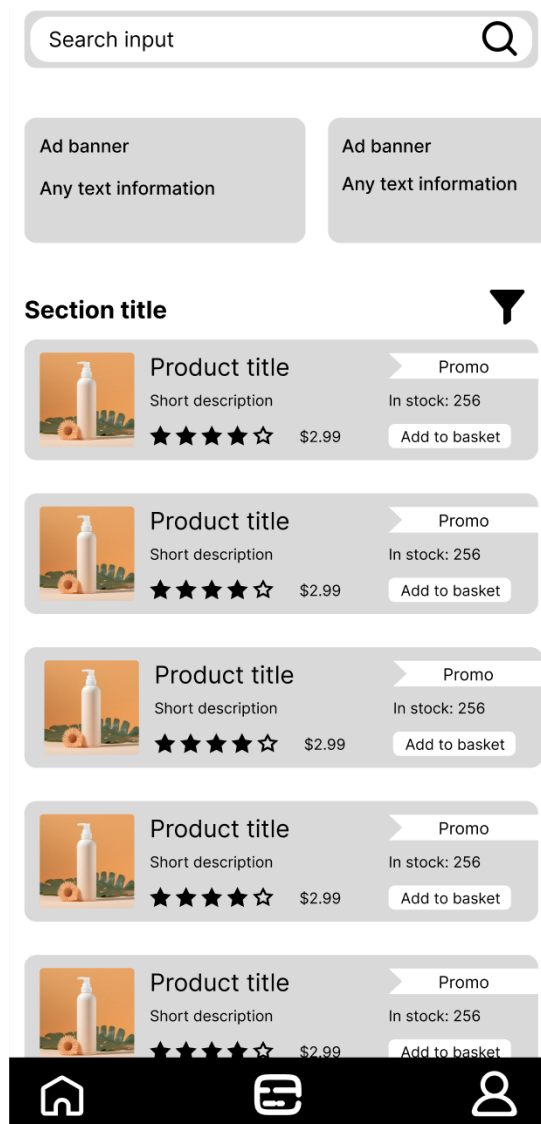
Search input

Ad banner

Any text information

Ad banner

Any text information

Section title

Product title
Short description
★★★★☆ $2.99
Promo
In stock: 256
Add to basket

Product title
Short description
★★★★☆ $2.99
Promo
In stock: 256
Add to basket

Product title
Short description
★★★★☆ $2.99
Promo
In stock: 256
Add to basket

Product title
Short description
★★★★☆ $2.99
Promo
In stock: 256
Add to basket

Product title
Short description
★★★★☆ $2.99
Promo
In stock: 256
Add to basket